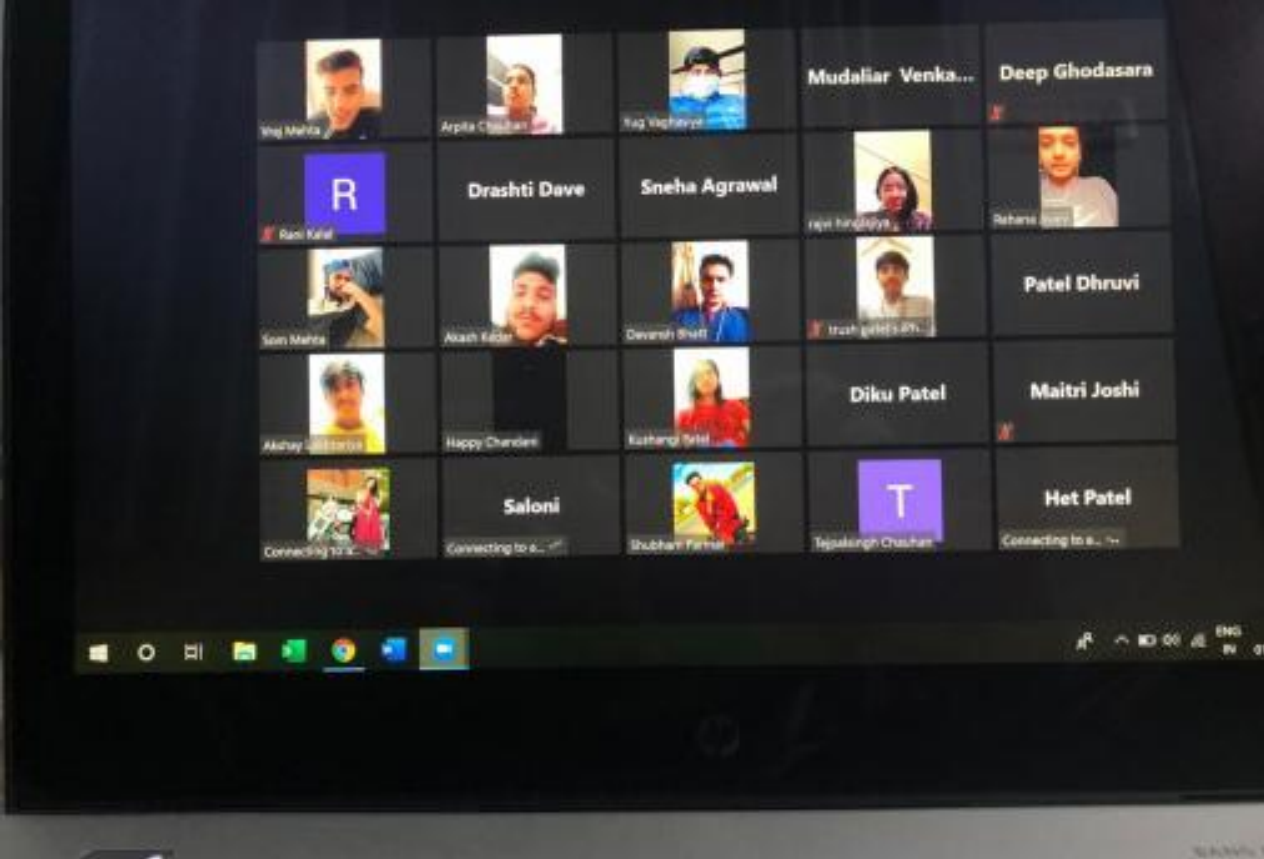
Vraj Mehta
Arpita Chauhan
Yug Vaghasiya
Mudaliar Venka...
Deep Ghodasara

R
Rani Kalal
Drashti Dave
Sneha Agrawal
rajvi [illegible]
Rehana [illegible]

Soni Mehta
Akash Kedar
Devansh Bhatt
trush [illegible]
Patel Dhruvi

Akshay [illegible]
Happy Chandani
Kushangi Patel
Diku Patel
Maitri Joshi

Connecting to a...
Saloni
Connecting to a...
Shubham Parmar
T
Tejpalsingh Chauhan
Het Patel
Connecting to a...

ENG
IN